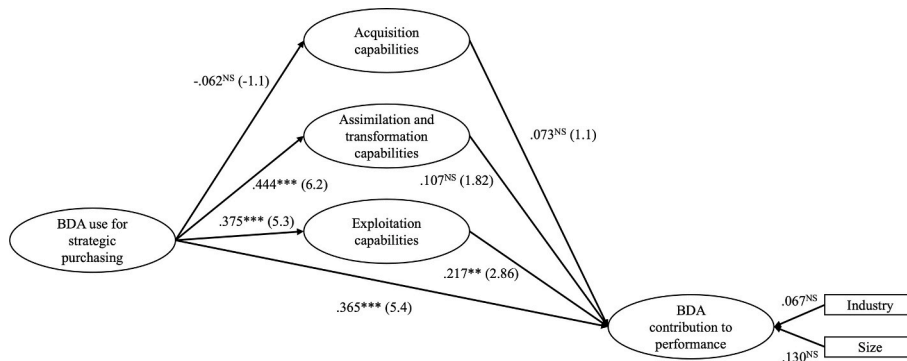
Acquisition capabilities

$-.062^{NS}$ (-1.1)

Assimilation and transformation capabilities

$.073^{NS}$ (1.1)

.444*** (6.2)

$.107^{NS}$ (1.82)

BDA use for strategic purchasing

.375*** (5.3)

Exploitation capabilities

.217** (2.86)

.365*** (5.4)

$.067^{NS}$

Industry

BDA contribution to performance

$.130^{NS}$

Size